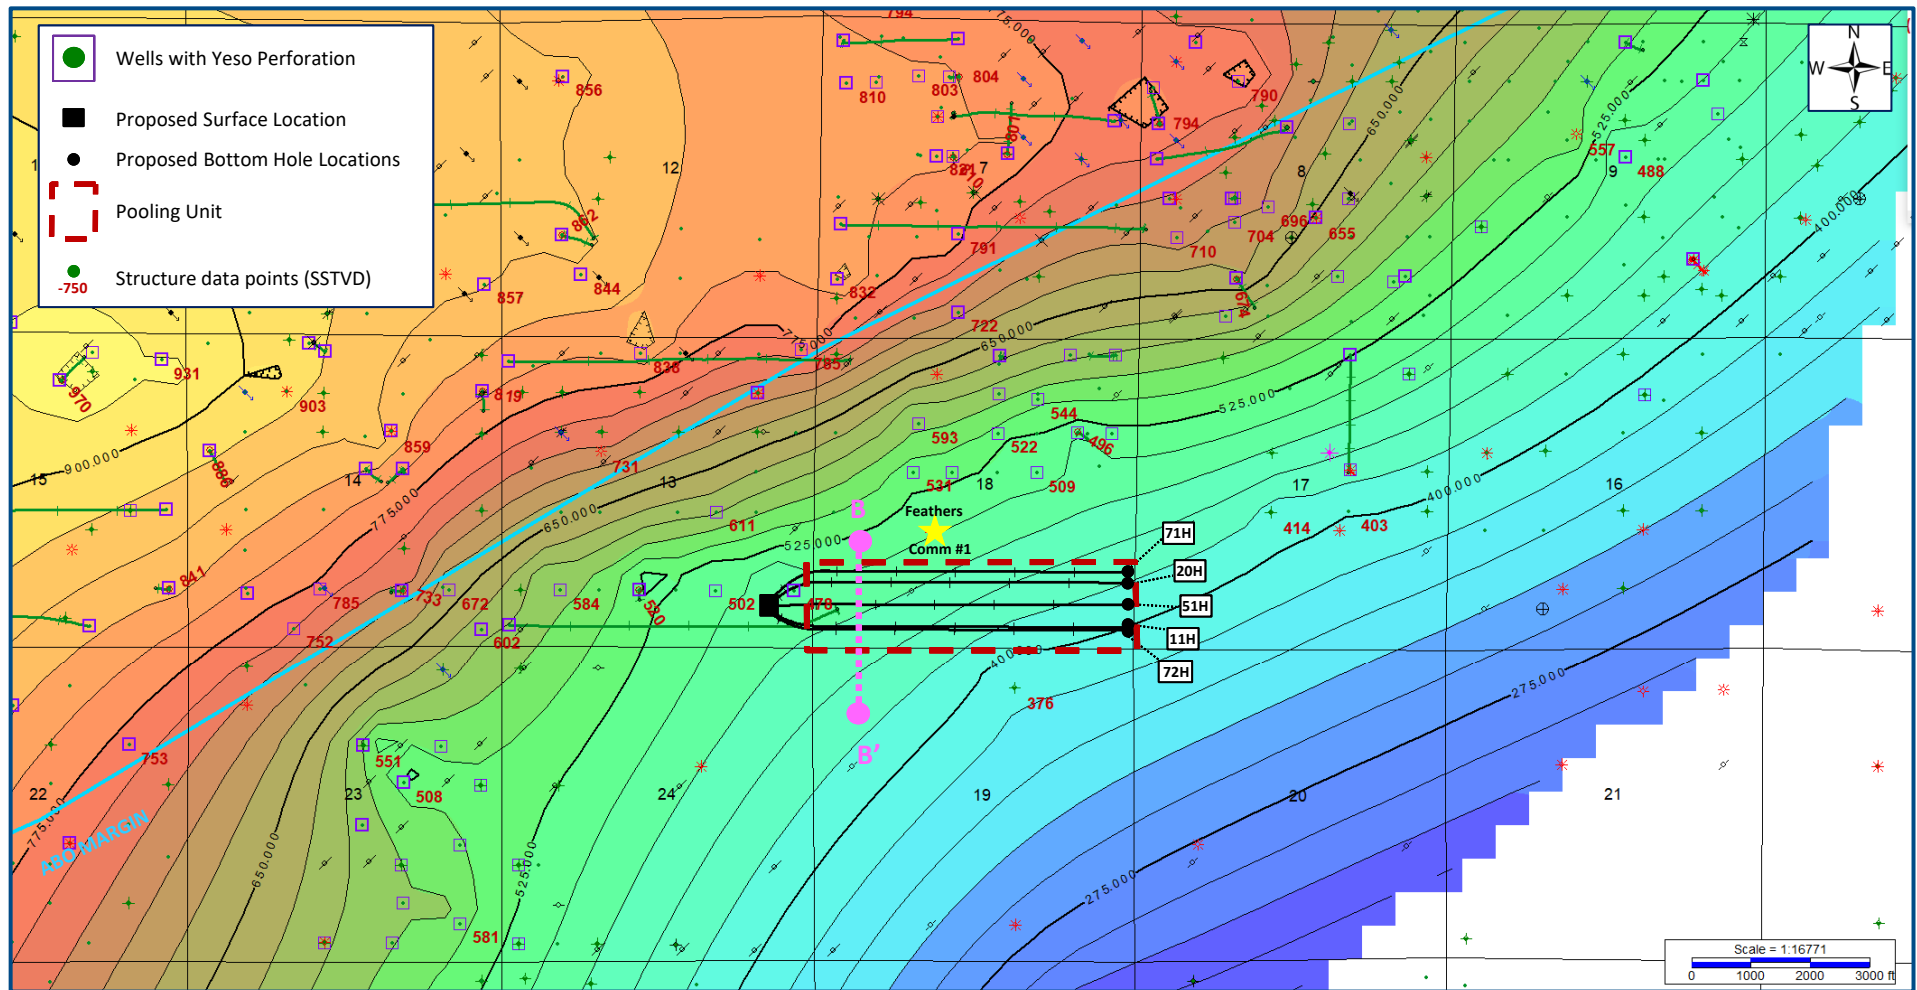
Wells with Yeso Perforation

Proposed Surface Location

Proposed Bottom Hole Locations

Pooling Unit

-750 Structure data points (SSTVD)

N
W E
S

794
856
810
803
804
790
794
650.000
525.000
557
488
9
12
821
7
8
862
791
710
704
696
655
400.000
844
857
832
674
931
970
903
775.000
836
785
722
650.000
819
525.000
859
593
544
522
496
886
731
15
900.000
14
13
531
18
509
17
16
775.000
650.000
611
B
Feathers
Comm #1
71H
400.000
414
403
525.000
20H
841
785
733
672
584
530
502
478
51H
752
602
11H
400.000
72H
376
275.000
753
551
B'
22
23
24
19
20
21
508
775.000
ABO MARGIN
650.000
525.000
275.000
581
Scale = 1:16771
0 1000 2000 3000 ft